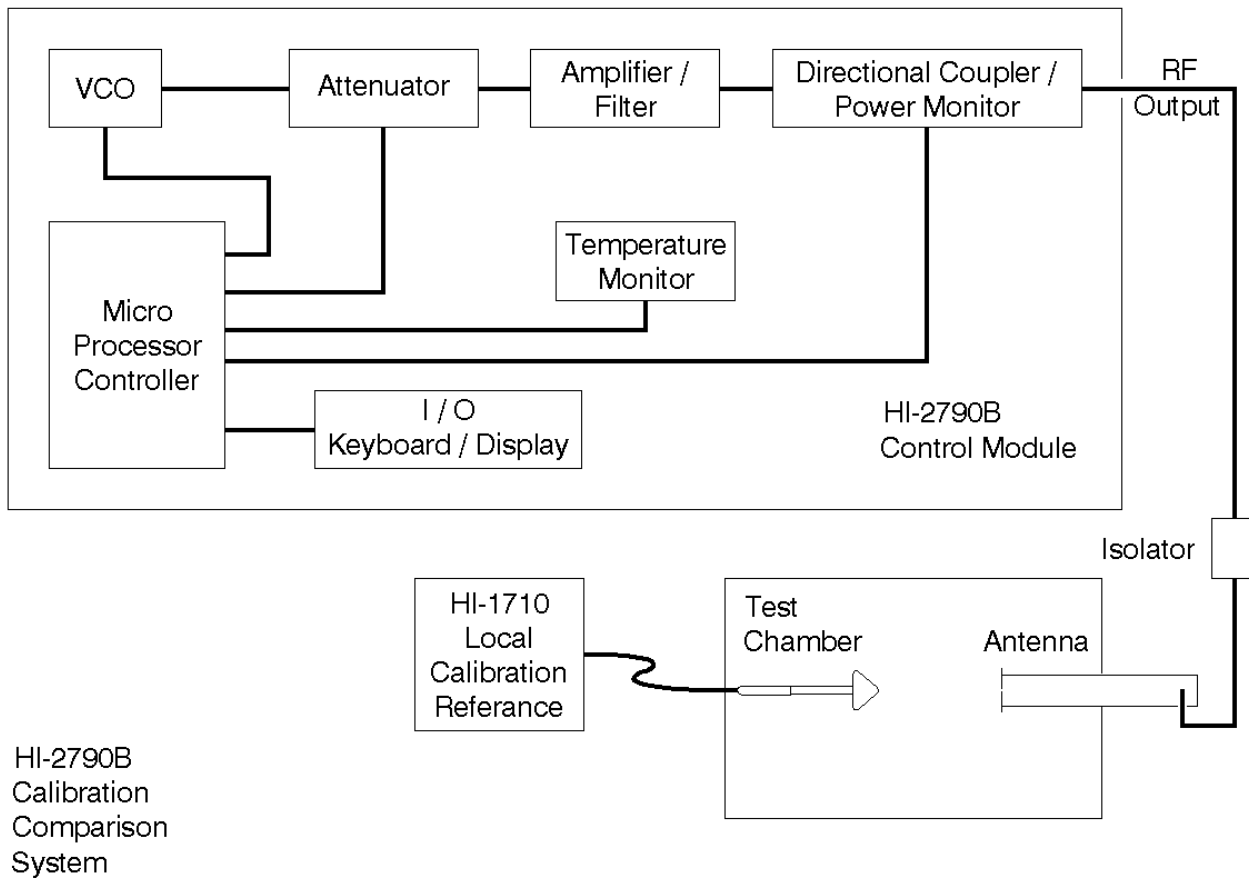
VCO

Attenuator

Amplifier / Filter

Directional Coupler / Power Monitor

RF Output

Temperature Monitor

Micro Processor Controller

I / O Keyboard / Display

HI-2790B Control Module

Isolator

HI-1710 Local Calibration Referance

Test Chamber

Antenna

HI-2790B Calibration Comparison System